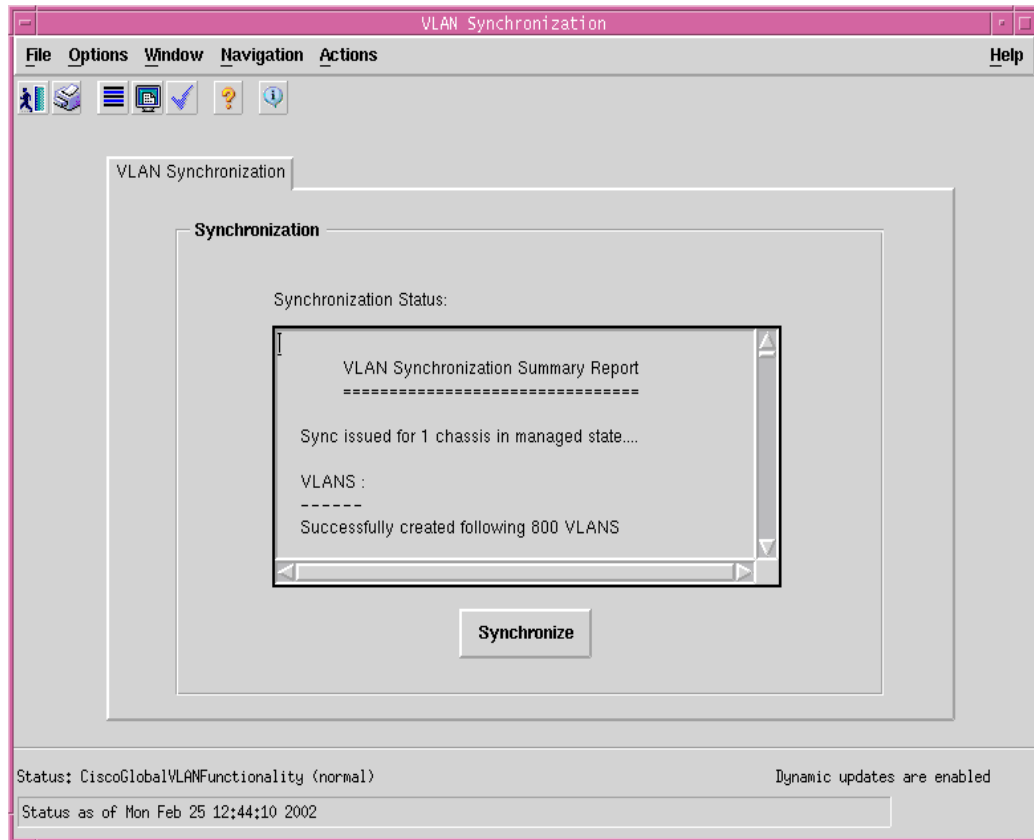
VLAN Synchronization

File Options Window Navigation Actions Help

VLAN Synchronization

Synchronization

Synchronization Status:

VLAN Synchronization Summary Report
================================

Sync issued for 1 chassis in managed state....

VLANS :
------
Successfully created following 800 VLANS

Synchronize

Status: CiscoGlobalVLANFunctionality (normal)

Dynamic updates are enabled

Status as of Mon Feb 25 12:44:10 2002